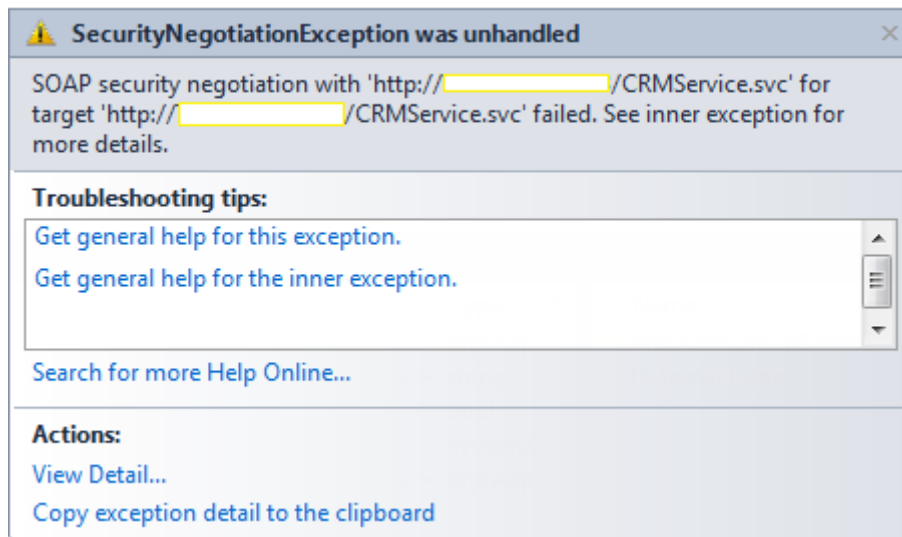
SecurityNegotiationException was unhandled

SOAP security negotiation with 'http://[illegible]/CRMService.svc' for target 'http://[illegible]/CRMService.svc' failed. See inner exception for more details.

Troubleshooting tips:

Get general help for this exception.

Get general help for the inner exception.

Search for more Help Online...

Actions:

View Detail...

Copy exception detail to the clipboard